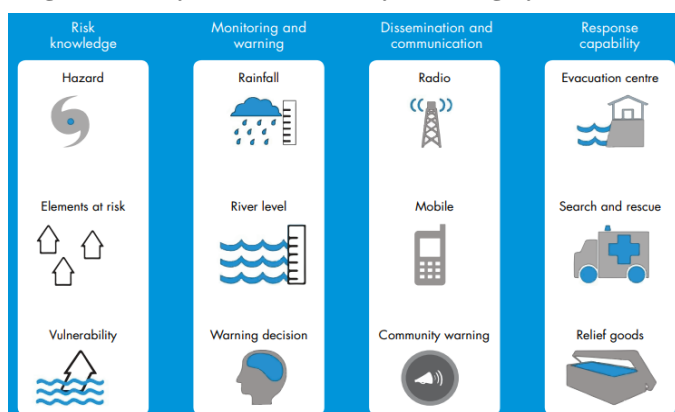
Risk knowledge

Hazard

Elements at risk

Vulnerability

Monitoring and warning

Rainfall

River level

Warning decision

Dissemination and communication

Radio

Mobile

Community warning

Response capability

Evacuation centre

Search and rescue

Relief goods